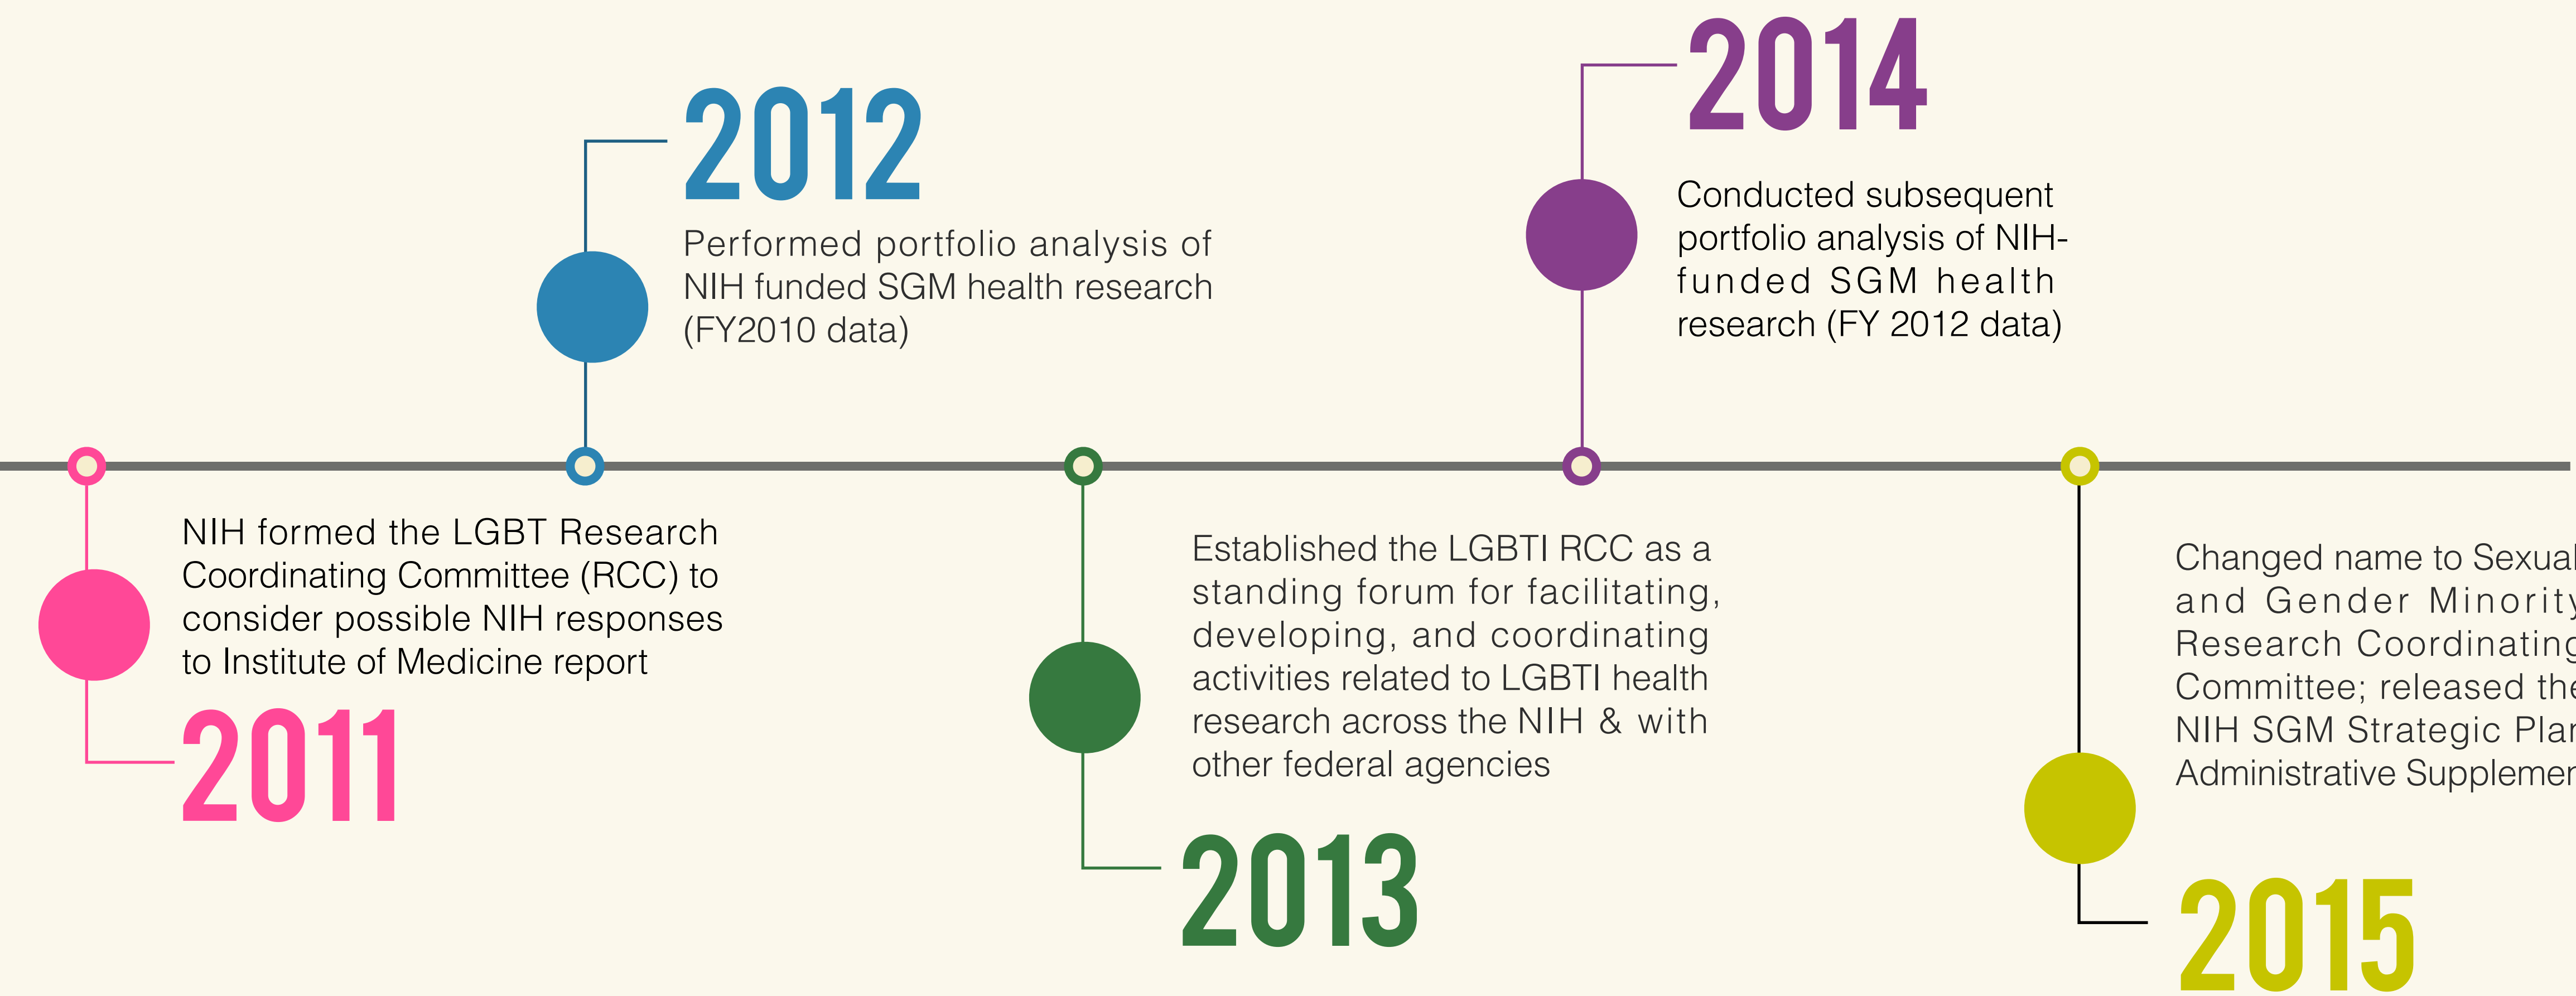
2012

Performed portfolio analysis of NIH funded SGM health research (FY2010 data)

2014

Conducted subsequent portfolio analysis of NIH-funded SGM health research (FY 2012 data)

NIH formed the LGBT Research Coordinating Committee (RCC) to consider possible NIH responses to Institute of Medicine report

2011

Established the LGBTI RCC as a standing forum for facilitating, developing, and coordinating activities related to LGBTI health research across the NIH & with other federal agencies

2013

Changed name to Sexual and Gender Minority Research Coordinating Committee; released the NIH SGM Strategic Plan Administrative Supplemen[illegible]

2015